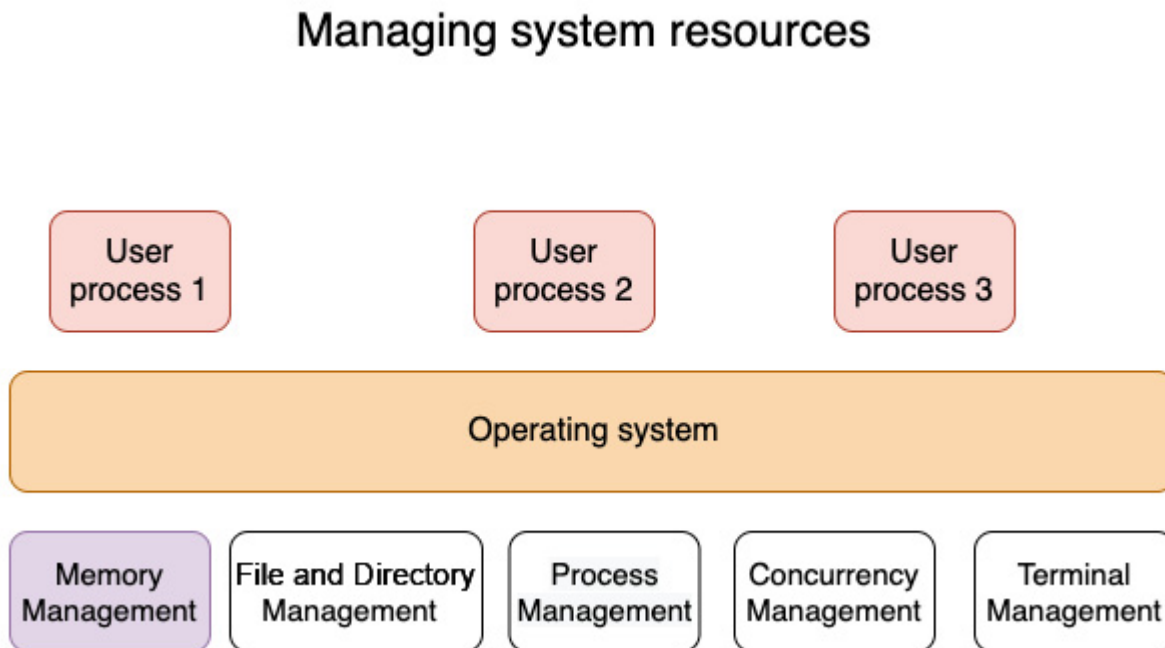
Managing system resources

User process 1

User process 2

User process 3

Operating system

Memory Management

File and Directory Management

Process Management

Concurrency Management

Terminal Management